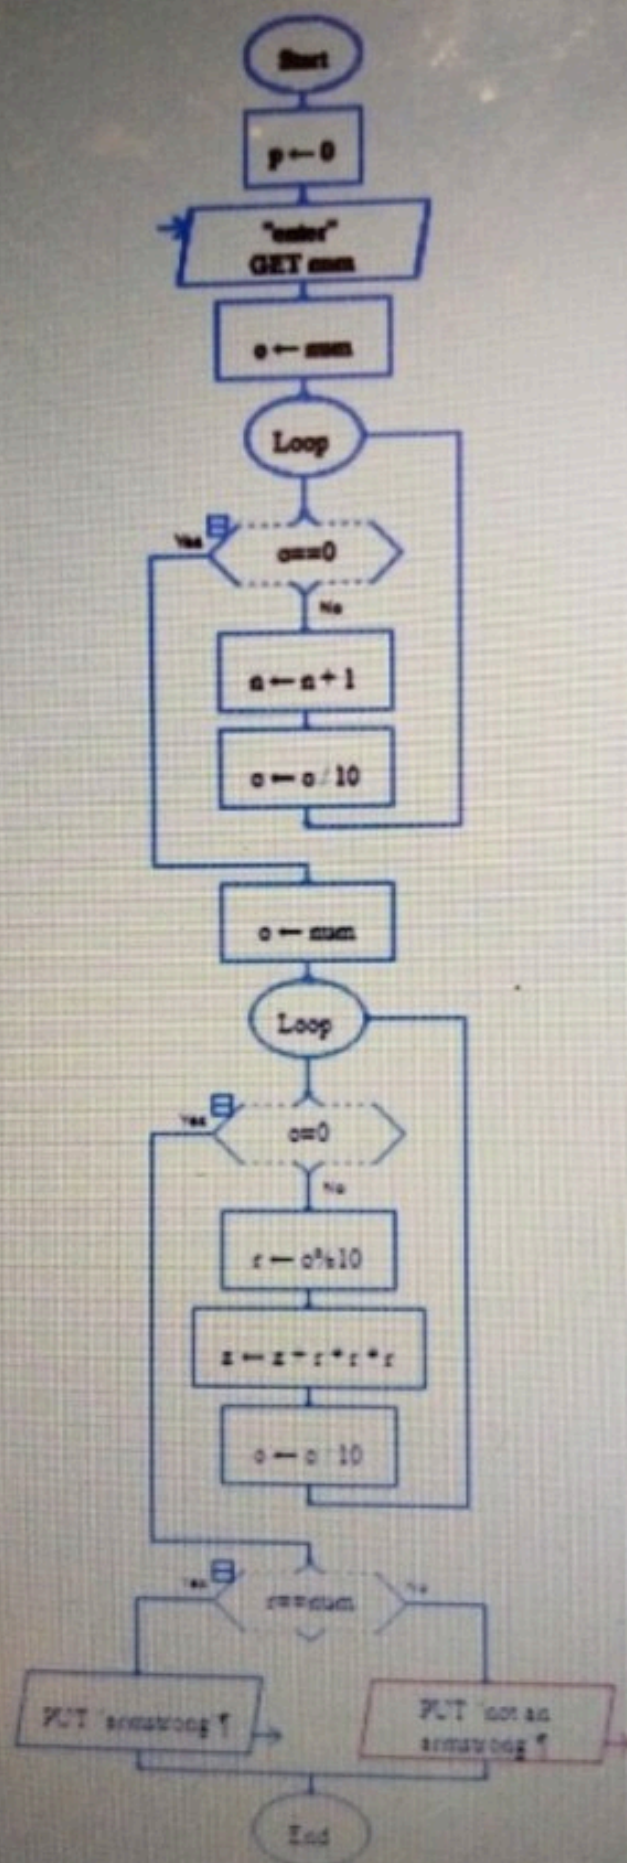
Start

p ← 0

"enter"
GET num

o ← num

Loop

Yes

o==0

No

n ← n + 1

o ← o / 10

o ← num

Loop

Yes

o==0

No

r ← o%10

z ← z + r * r * r

o ← o / 10

Yes

z==num

No

PUT "armstrong"¶

PUT "not an armstrong"¶

End